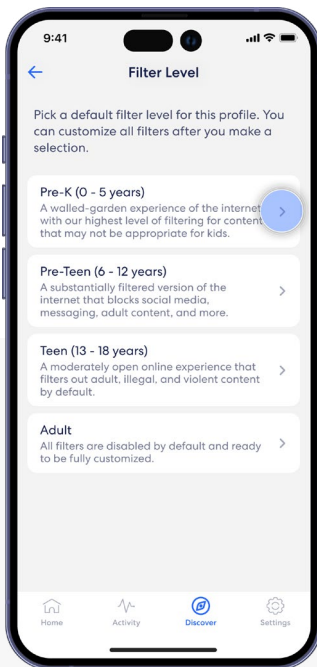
9:41

Filter Level

Pick a default filter level for this profile. You can customize all filters after you make a selection.

Pre-K (0 - 5 years)
A walled-garden experience of the internet with our highest level of filtering for content that may not be appropriate for kids.

Pre-Teen (6 - 12 years)
A substantially filtered version of the internet that blocks social media, messaging, adult content, and more.

Teen (13 - 18 years)
A moderately open online experience that filters out adult, illegal, and violent content by default.

Adult
All filters are disabled by default and ready to be fully customized.

Home Activity Discover Settings